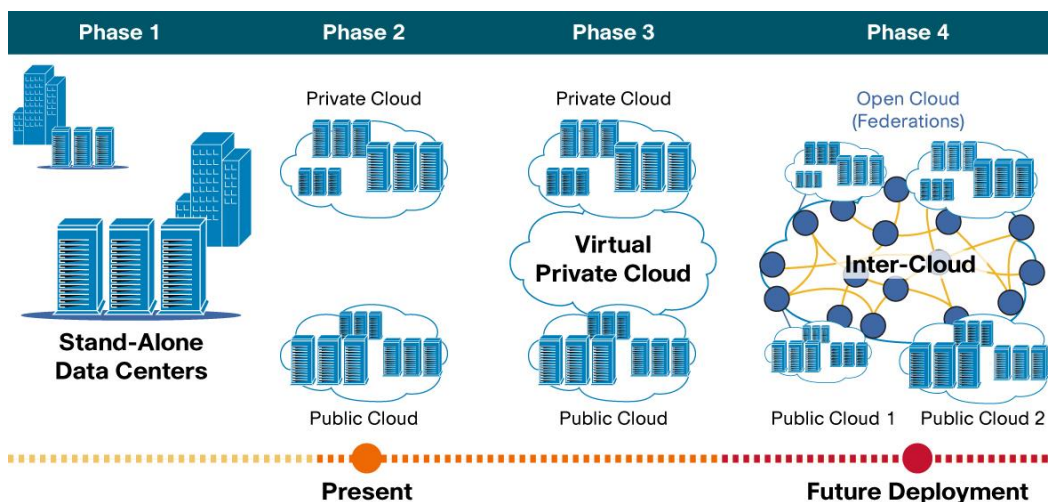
Phase 1

Phase 2

Phase 3

Phase 4

Stand-Alone Data Centers

Private Cloud

Public Cloud

Private Cloud

Virtual Private Cloud

Public Cloud

Open Cloud (Federations)

Inter-Cloud

Public Cloud 1

Public Cloud 2

Present

Future Deployment